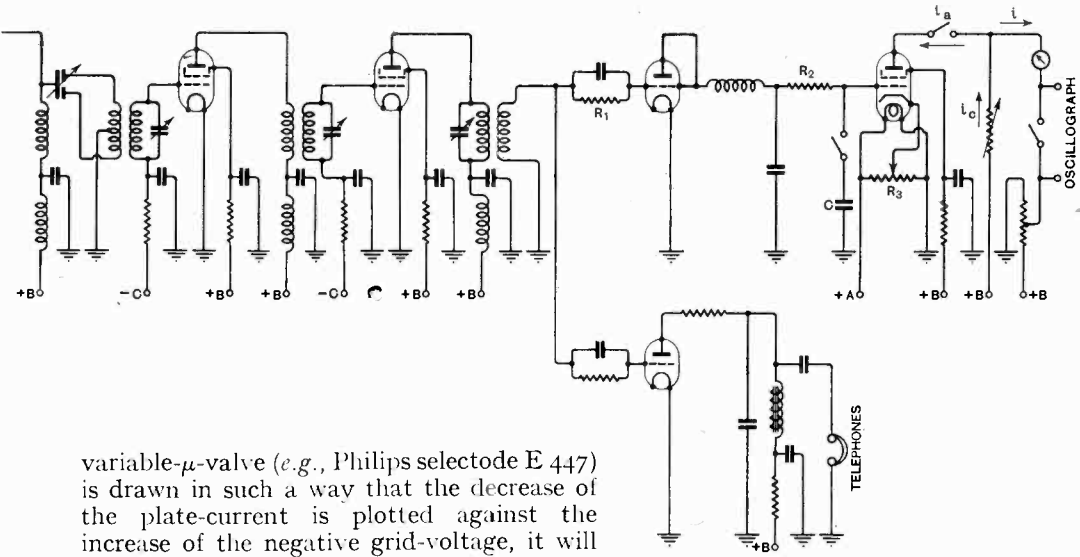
$i_a$ $i$ $R_1$ $R_2$ $i_c$ OSCILLOGRAPH $R_3$ C +B −C +B +B −C +B +B +A +B +B +B TELEPHONES +B

variable-$\mu$-valve (e.g., Philips selectode E 447) is drawn in such a way that the decrease of the plate-current is plotted against the increase of the negative grid-voltage, it will